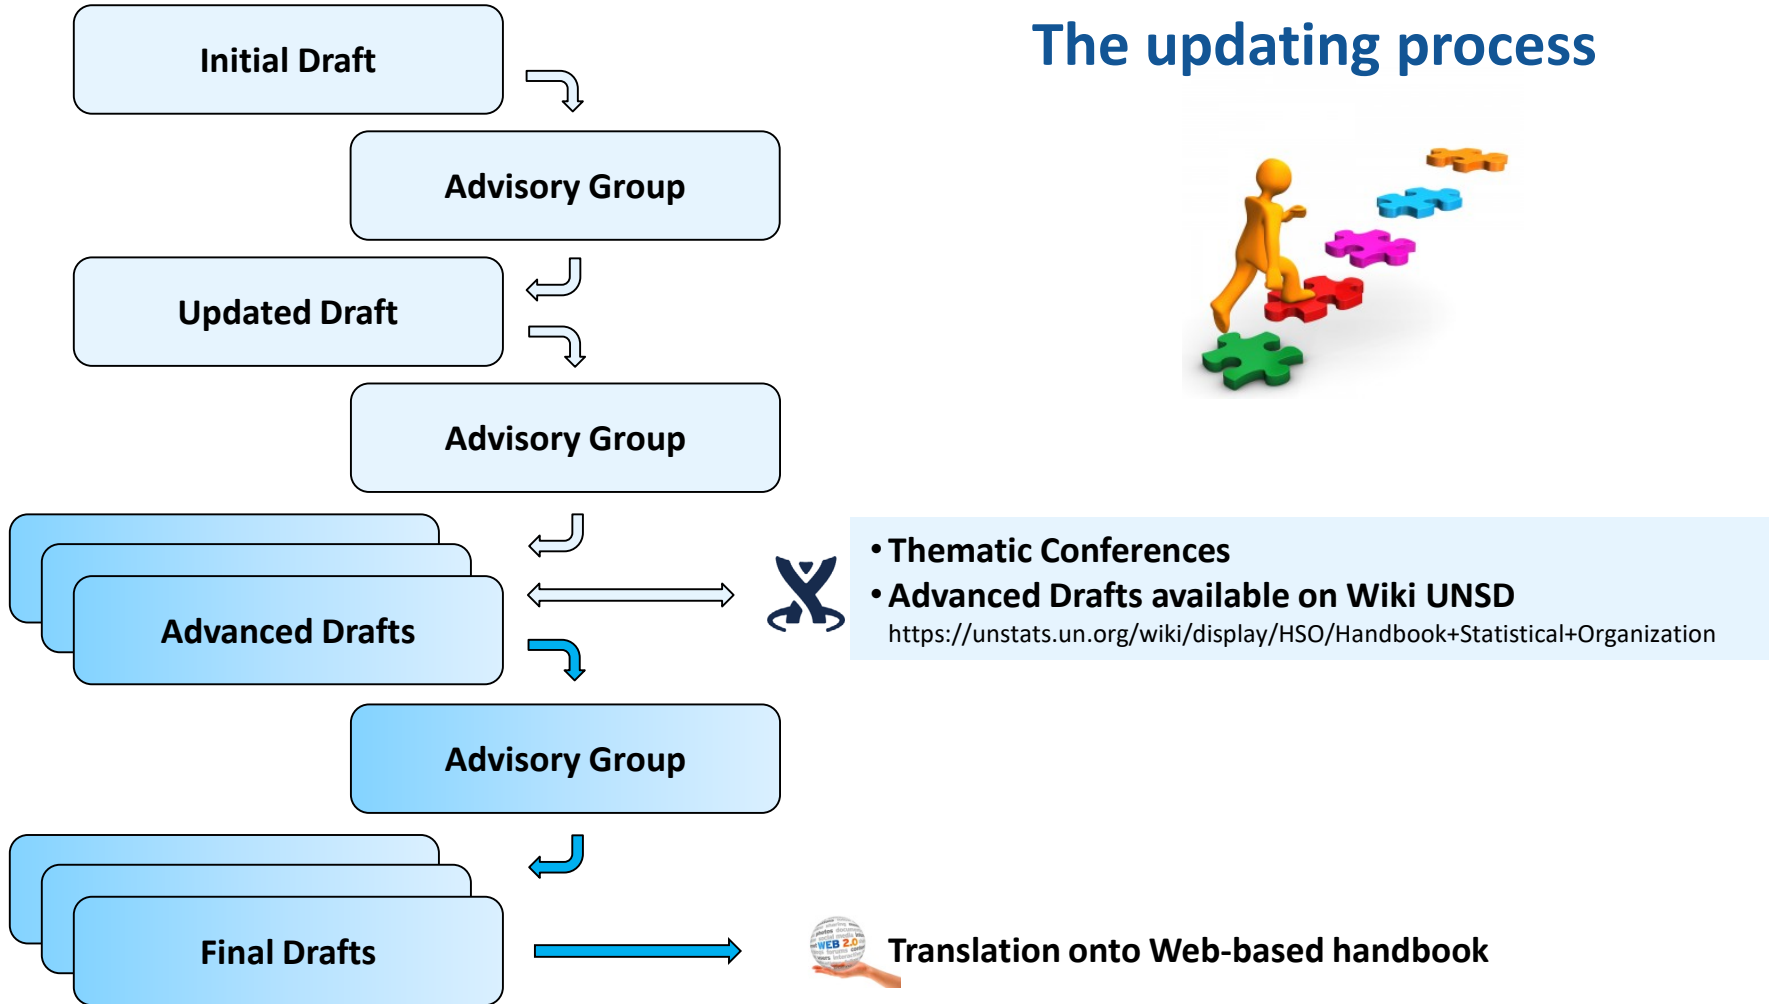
The updating process

Initial Draft

Advisory Group

Updated Draft

Advisory Group

Advanced Drafts

• Thematic Conferences
• Advanced Drafts available on Wiki UNSD
https://unstats.un.org/wiki/display/HSO/Handbook+Statistical+Organization

Advisory Group

Final Drafts

WEB 2.0

Translation onto Web-based handbook